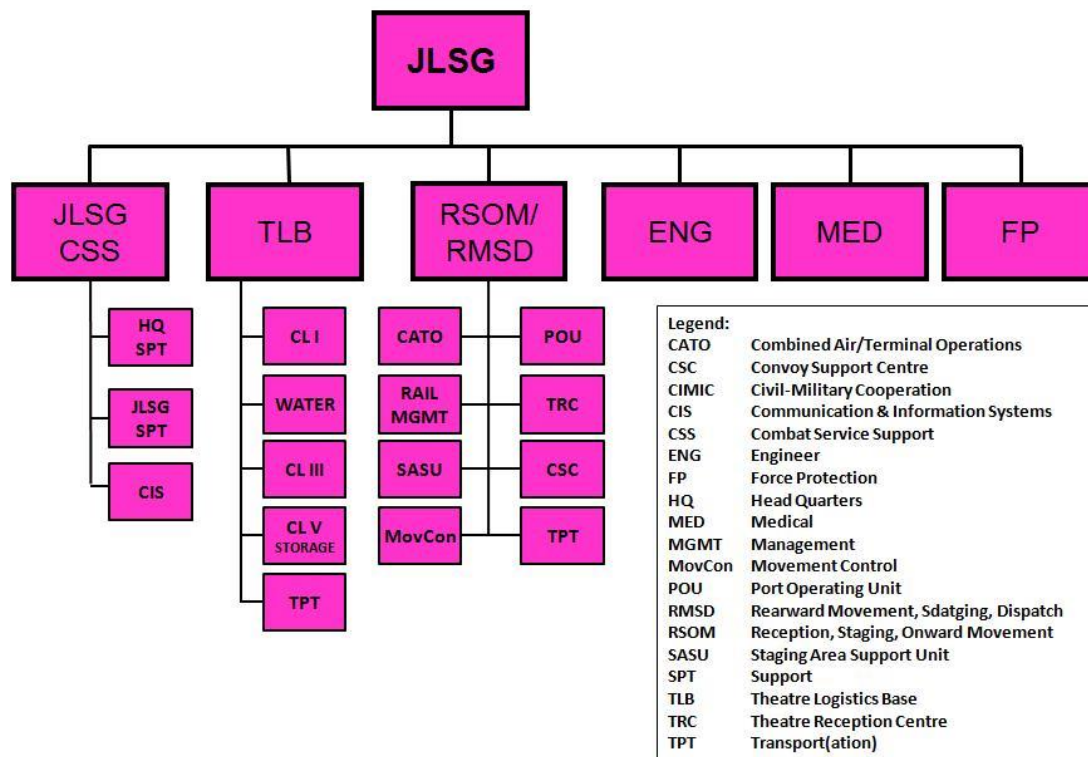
JLSG

JLSG CSS

TLB

RSOM/ RMSD

ENG

MED

FP

HQ SPT

JLSG SPT

CIS

CL I

WATER

CL III

CL V STORAGE

TPT

CATO

RAIL MGMT

SASU

MovCon

POU

TRC

CSC

TPT

Legend:

| | |
|---|---|
| CATO | Combined Air/Terminal Operations |
| CSC | Convoy Support Centre |
| CIMIC | Civil-Military Cooperation |
| CIS | Communication & Information Systems |
| CSS | Combat Service Support |
| ENG | Engineer |
| FP | Force Protection |
| HQ | Head Quarters |
| MED | Medical |
| MGMT | Management |
| MovCon | Movement Control |
| POU | Port Operating Unit |
| RMSD | Rearward Movement, Sdatging, Dispatch |
| RSOM | Reception, Staging, Onward Movement |
| SASU | Staging Area Support Unit |
| SPT | Support |
| TLB | Theatre Logistics Base |
| TRC | Theatre Reception Centre |
| TPT | Transport(ation) |